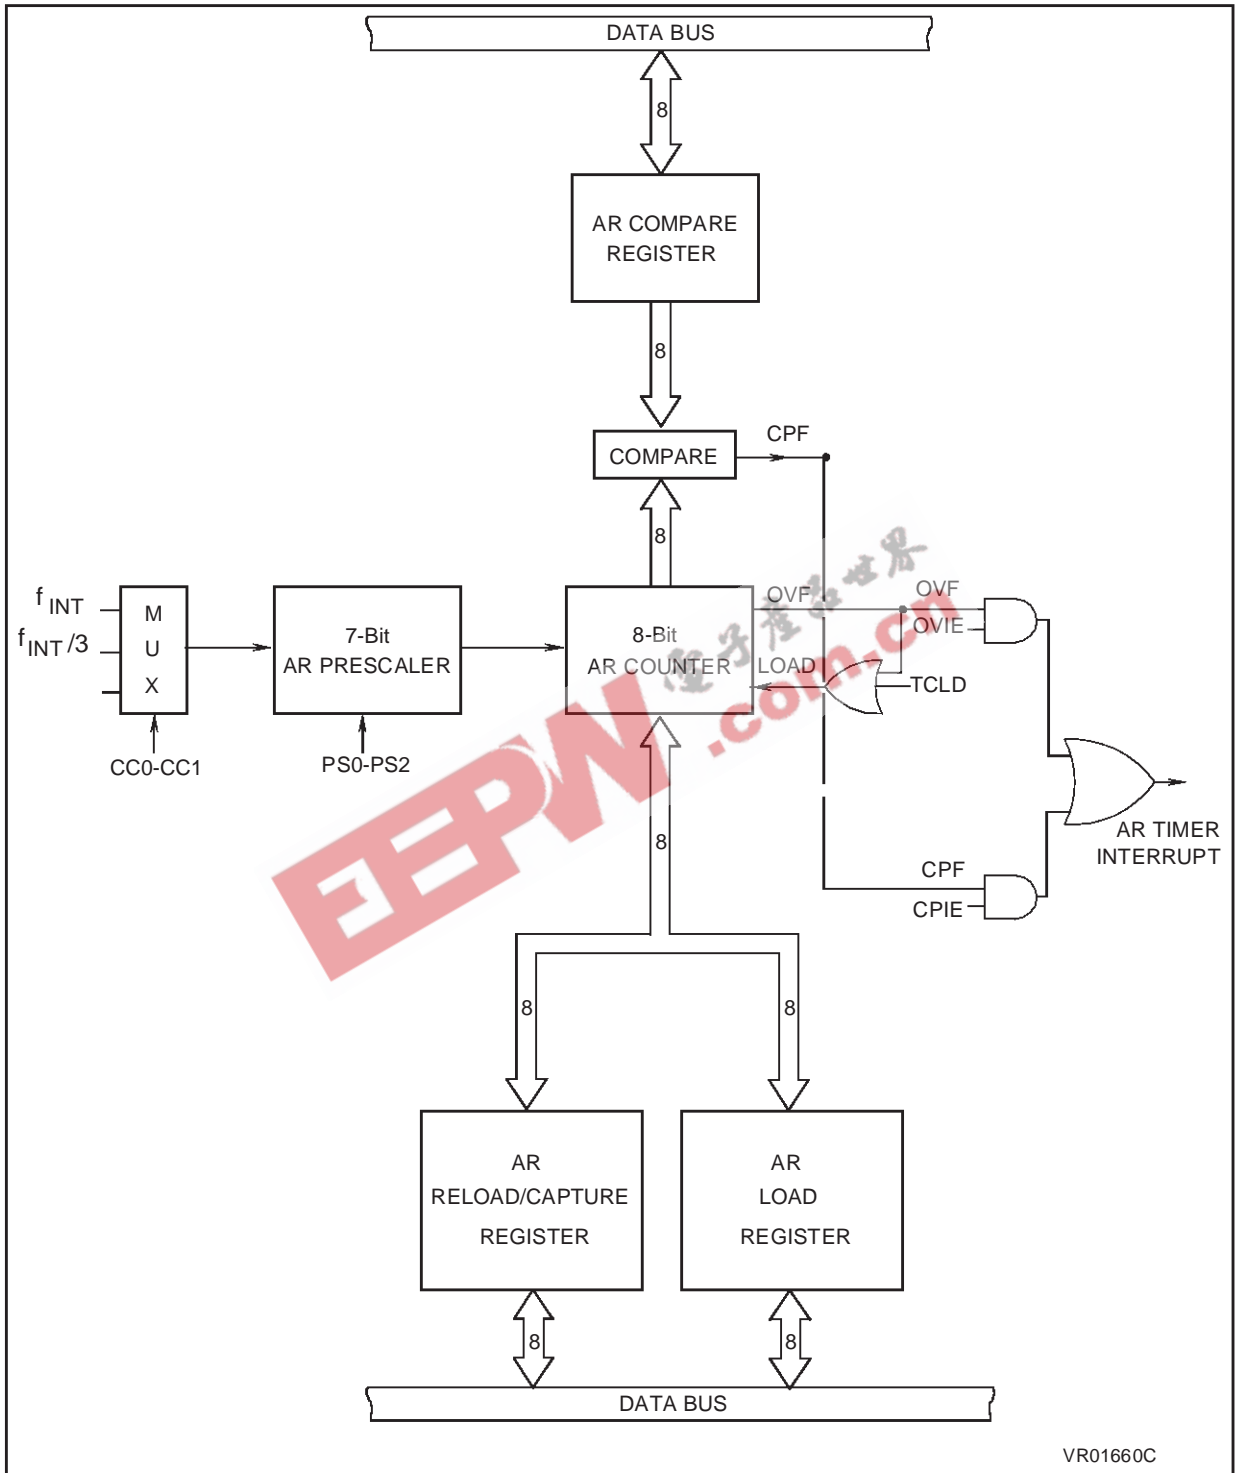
DATA BUS

8

AR COMPARE REGISTER

8

COMPARE

CPF

8

$f_{INT}$

$f_{INT}/3$

M
U
X

CC0-CC1

7-Bit
AR PRESCALER

PS0-PS2

8-Bit
AR COUNTER

OVF

LOAD

OVF

OVIE

TCLD

AR TIMER INTERRUPT

CPF

CPIE

8

8

8

AR
RELOAD/CAPTURE
REGISTER

AR
LOAD
REGISTER

8

8

DATA BUS

EEPW .com.cn

VR01660C